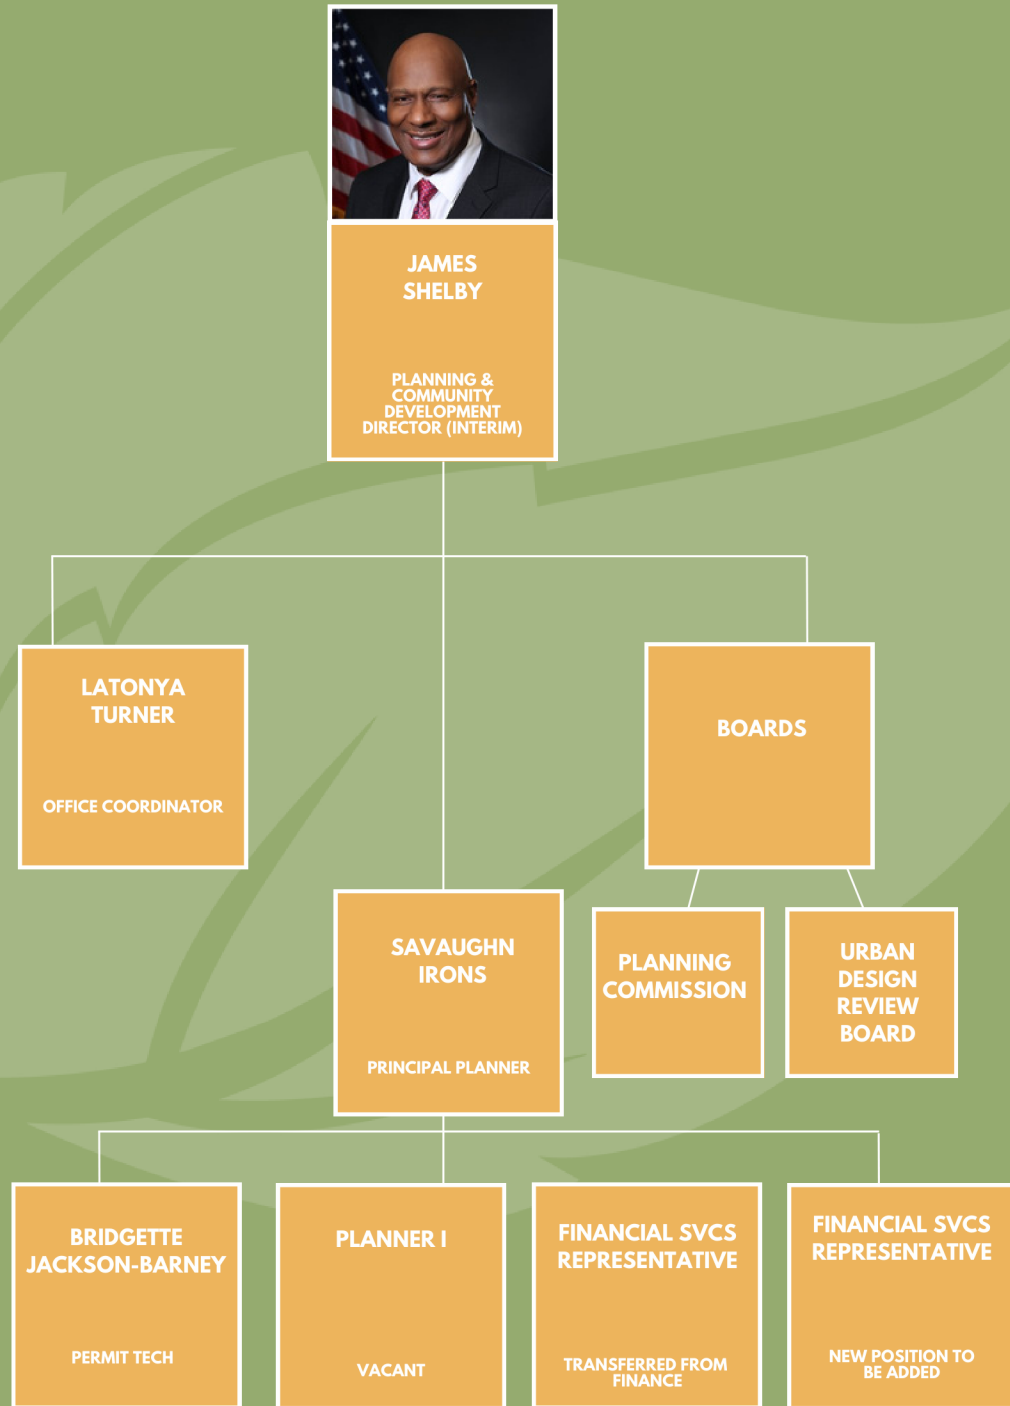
JAMES SHELBY

PLANNING & COMMUNITY DEVELOPMENT DIRECTOR (INTERIM)

LATONYA TURNER

OFFICE COORDINATOR

BOARDS

SAVAUGHN IRONS

PRINCIPAL PLANNER

PLANNING COMMISSION

URBAN DESIGN REVIEW BOARD

BRIDGETTE JACKSON-BARNEY

PERMIT TECH

PLANNER I

VACANT

FINANCIAL SVCS REPRESENTATIVE

TRANSFERRED FROM FINANCE

FINANCIAL SVCS REPRESENTATIVE

NEW POSITION TO BE ADDED